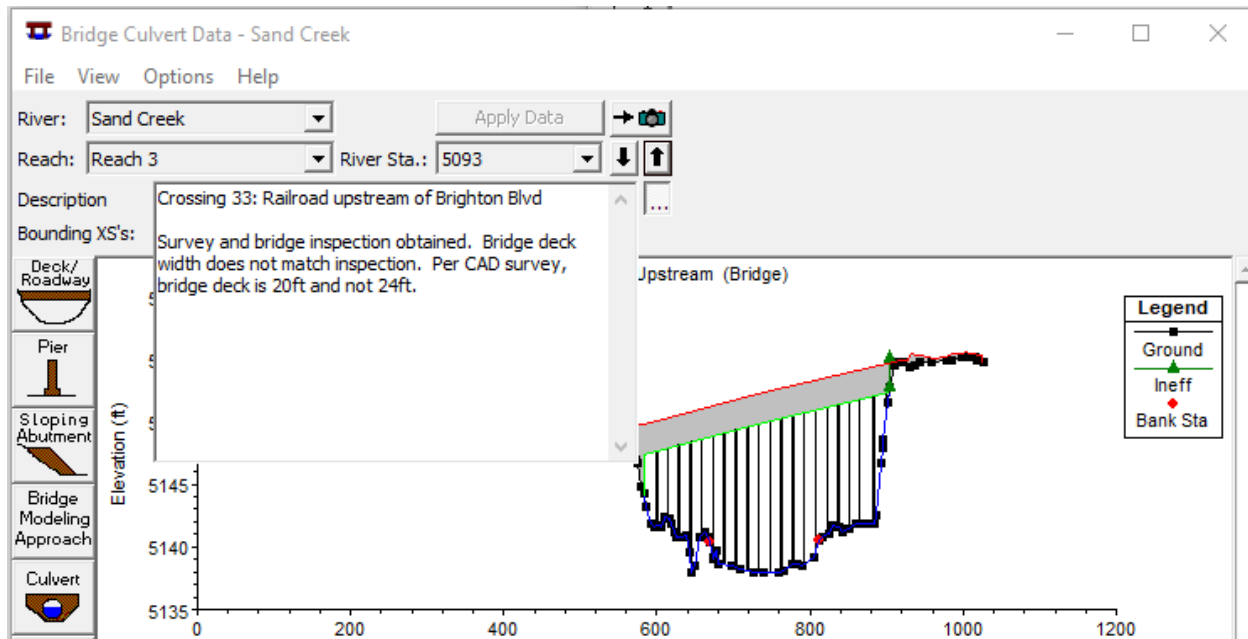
Bridge Culvert Data - Sand Creek

File View Options Help

River: Sand Creek

Apply Data

Reach: Reach 3

River Sta.: 5093

Description

Bounding XS's:

Crossing 33: Railroad upstream of Brighton Blvd

Survey and bridge inspection obtained. Bridge deck width does not match inspection. Per CAD survey, bridge deck is 20ft and not 24ft.

...

Deck/ Roadway

Pier

Sloping Abutment

Bridge Modeling Approach

Culvert

Upstream (Bridge)

Legend

Ground

Ineff

Bank Sta

Elevation (ft)

5145

5140

5135

0

200

400

600

800

1000

1200